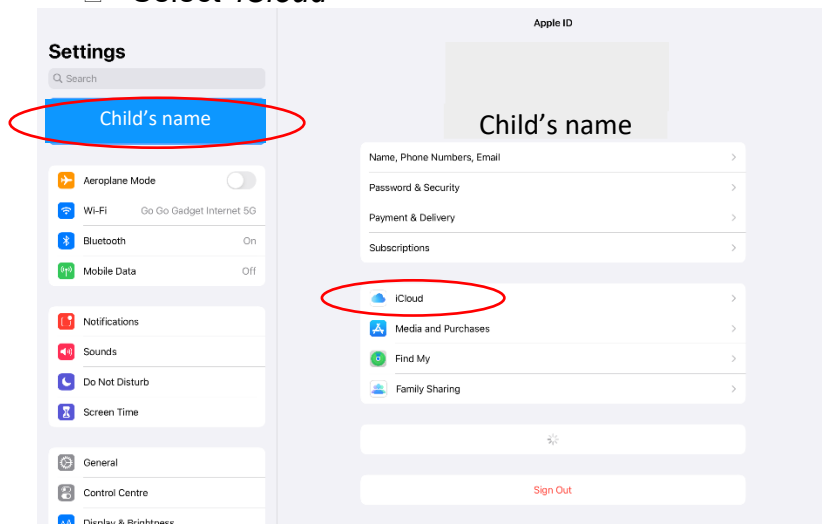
Select iCloud

Settings

Search

Child's name

Aeroplane Mode

Wi-Fi Go Go Gadget Internet 5G

Bluetooth On

Mobile Data Off

Notifications

Sounds

Do Not Disturb

Screen Time

General

Control Centre

Display & Brightness

Apple ID

Child's name

Name, Phone Numbers, Email

Password & Security

Payment & Delivery

Subscriptions

iCloud

Media and Purchases

Find My

Family Sharing

Sign Out